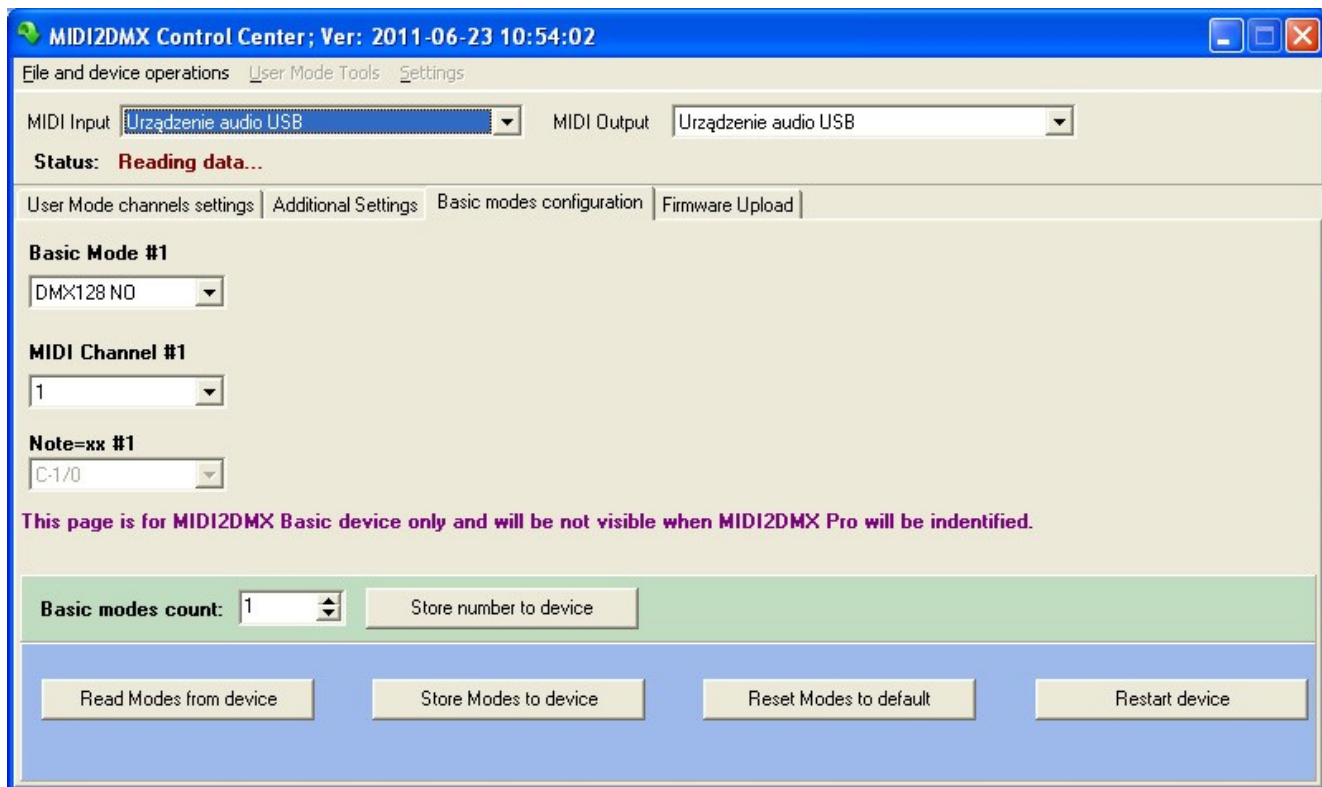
MIDI2DMX Control Center; Ver: 2011-06-23 10:54:02

File and device operations User Mode Tools Settings

MIDI Input Urządzenie audio USB

MIDI Output Urządzenie audio USB

Status: Reading data...

User Mode channels settings | Additional Settings | Basic modes configuration | Firmware Upload

Basic Mode #1

DMX128 NO

MIDI Channel #1

1

Note=xx #1

C-1/0

This page is for MIDI2DMX Basic device only and will be not visible when MIDI2DMX Pro will be indentified.

Basic modes count: 1

Store number to device

Read Modes from device

Store Modes to device

Reset Modes to default

Restart device